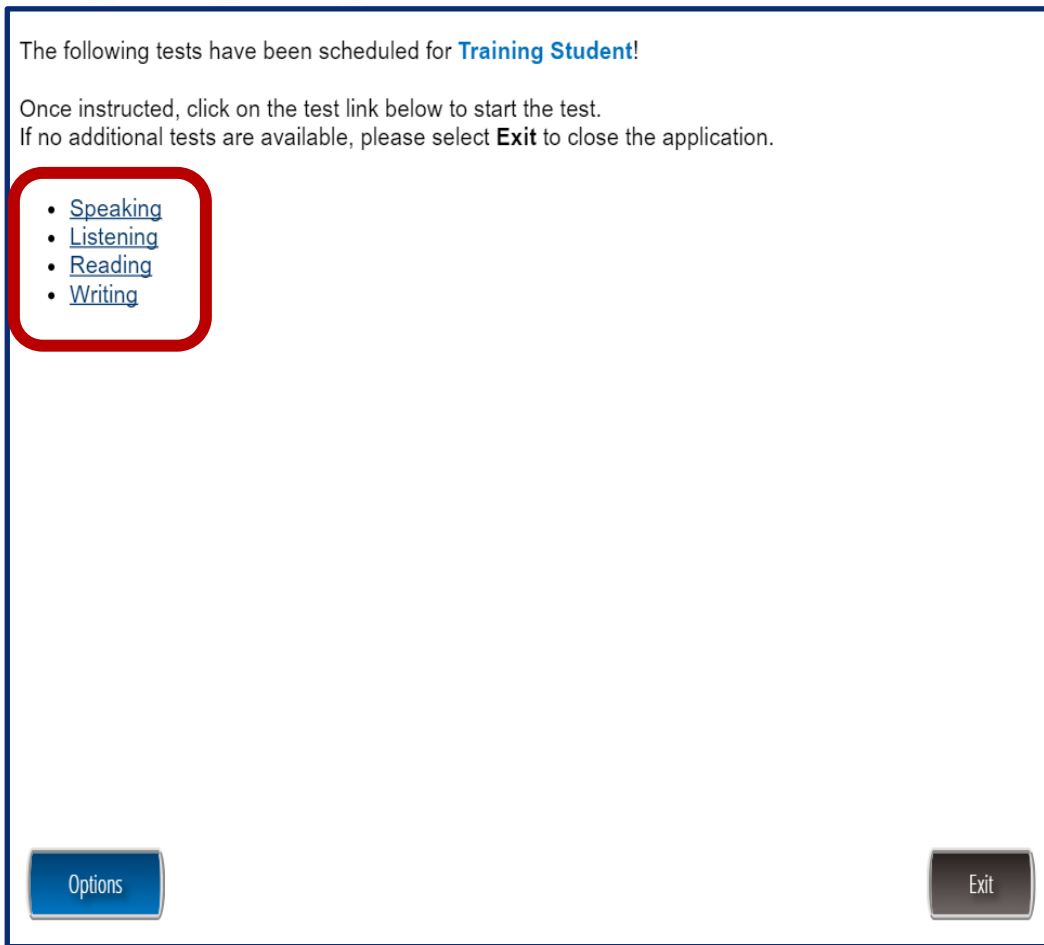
The following tests have been scheduled for Training Student!

Once instructed, click on the test link below to start the test.
If no additional tests are available, please select Exit to close the application.

- Speaking
- Listening
- Reading
- Writing

Options

Exit